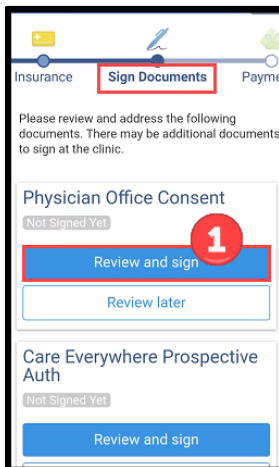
Insurance
Sign Documents
Payme

Please review and address the following documents. There may be additional documents to sign at the clinic.

Physician Office Consent
Not Signed Yet
1
Review and sign
Review later

Care Everywhere Prospective Auth
Not Signed Yet
Review and sign